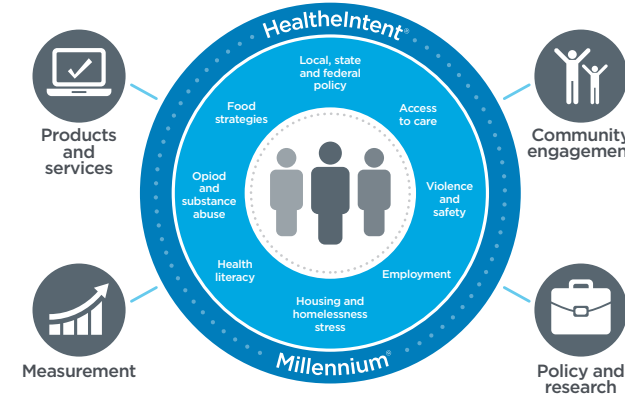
HealtheIntent®

Local, state and federal policy

Access to care

Violence and safety

Employment

Housing and homelessness stress

Health literacy

Opiod and substance abuse

Food strategies

Millennium®

Products and services

Community engagemen

Measurement

Policy and research